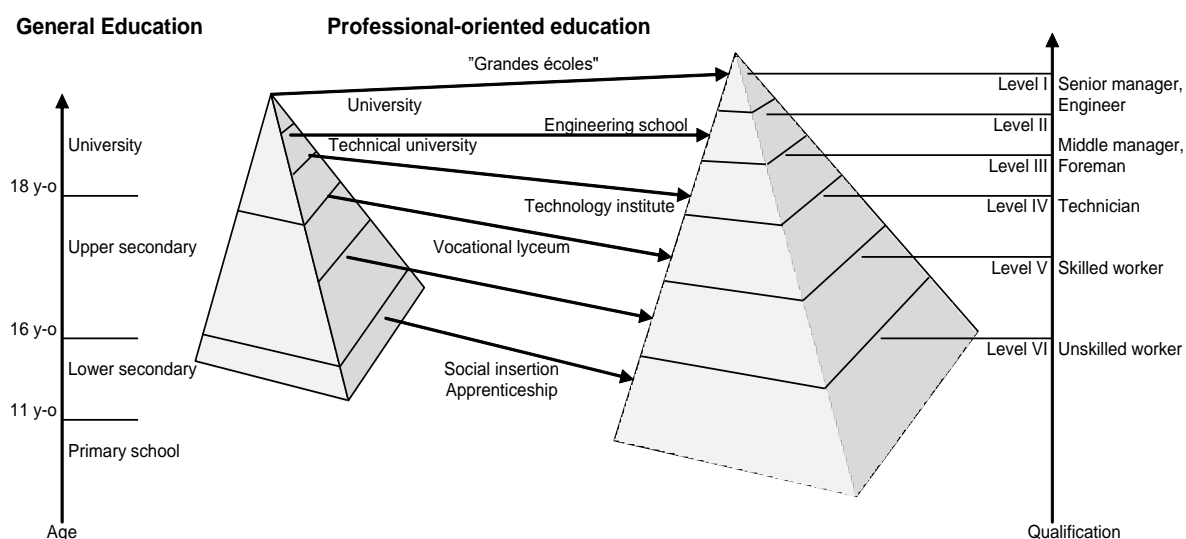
General Education

Professional-oriented education

"Grandes écoles"

University

Engineering school

Technical university

Technology institute

Vocational lyceum

Social insertion
Apprenticeship

University

18 y-o

Upper secondary

16 y-o

Lower secondary

11 y-o

Primary school

Age

Level I Senior manager, Engineer

Level II

Middle manager, Foreman

Level III

Level IV Technician

Level V Skilled worker

Level VI Unskilled worker

Qualification